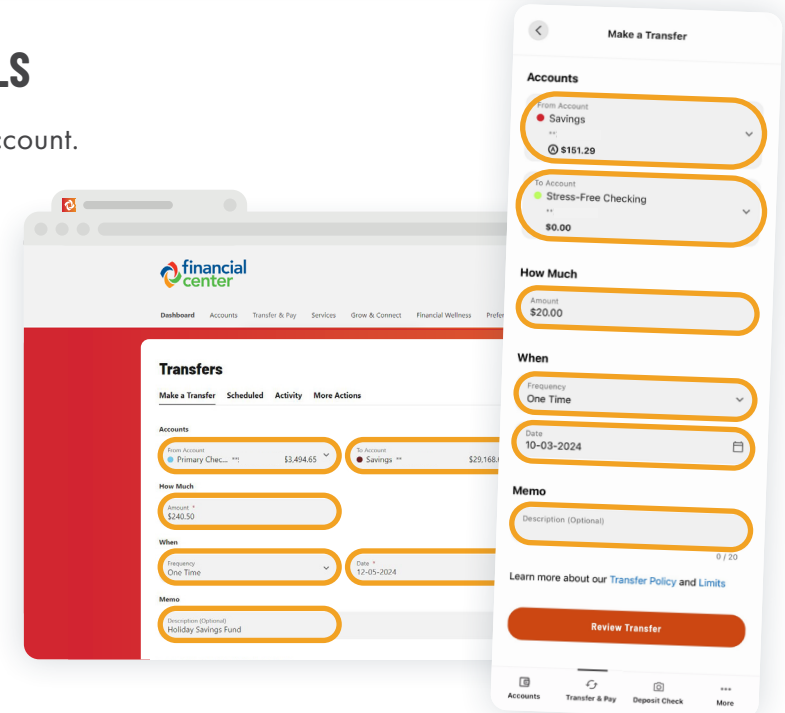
LS

ccount.

financial center

Dashboard Accounts Transfer & Pay Services Grow & Connect Financial Wellness Prefe

Transfers

Make a Transfer Scheduled Activity More Actions

Accounts

From Account
Primary Chec... ** $3,494.65

To Account
Savings ** $29,168.

How Much

Amount *
$240.50

When

Frequency
One Time

Date *
12-05-2024

Memo

Description (Optional)
Holiday Savings Fund

Make a Transfer

Accounts

From Account
Savings
**
$151.29

To Account
Stress-Free Checking
**
$0.00

How Much

Amount
$20.00

When

Frequency
One Time

Date
10-03-2024

Memo

Description (Optional)

0 / 20

Learn more about our Transfer Policy and Limits

Review Transfer

Accounts Transfer & Pay Deposit Check More